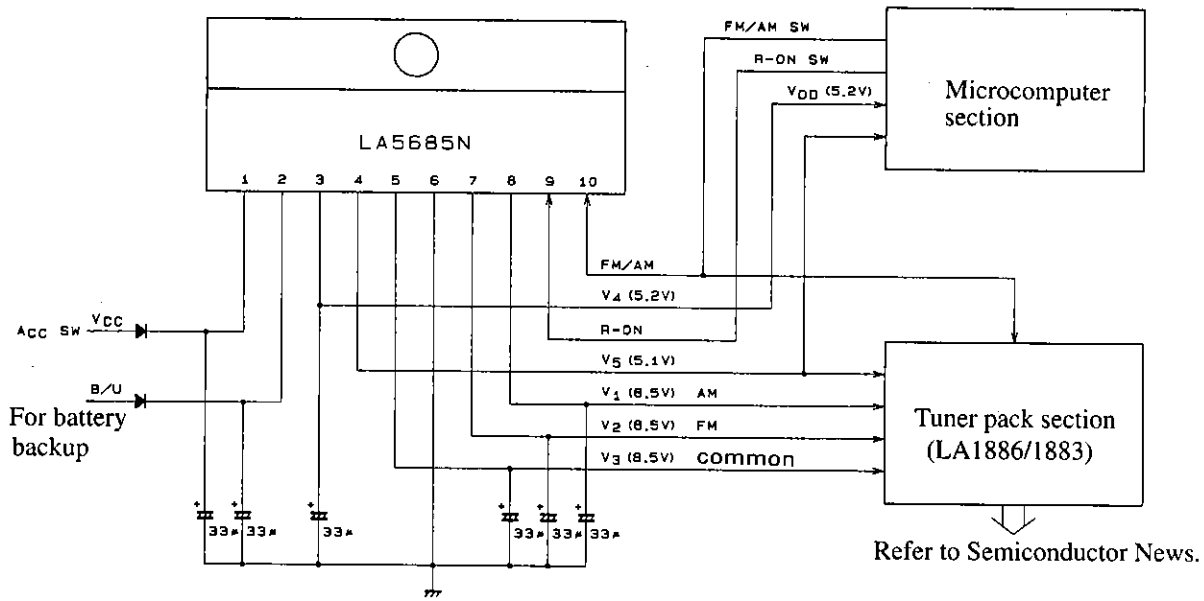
LA5685N

1 2 3 4 5 6 7 8 9 10

FM/AM SW

R-ON SW

$V_{DD}$ (5.2V)

Microcomputer section

FM/AM

$V_4$ (5.2V)

R-ON

$V_5$ (5.1V)

$V_1$ (8.5V) AM

$V_2$ (8.5V) FM

$V_3$ (8.5V) common

$A_{CC}$ SW $V_{CC}$

B/U

For battery backup

Tuner pack section (LA1886/1883)

33μ 33μ 33μ 33μ 33μ 33μ

Refer to Semiconductor News.